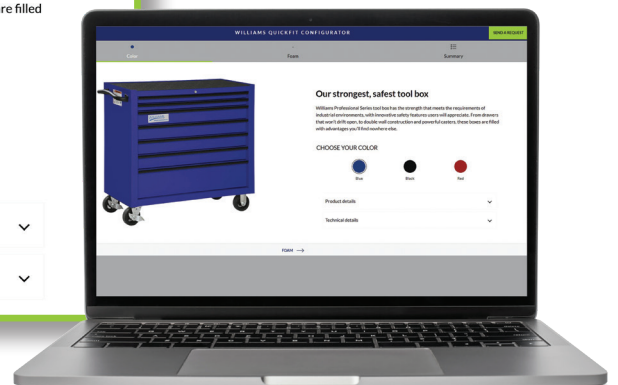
re filled

WILLIAMS QUICKFIT CONFIGURATOR

SEND A REQUEST

Color

Foam

Summary

Our strongest, safest tool box

Williams Professional Series tool box has the strength that meets the requirements of industrial environments, with innovative safety features users will appreciate. From drawers that won't drift open, to double wall construction and powerful casters, these boxes are filled with advantages you'll find nowhere else.

CHOOSE YOUR COLOR

Blue

Black

Red

Product details

Technical details

FOAM →